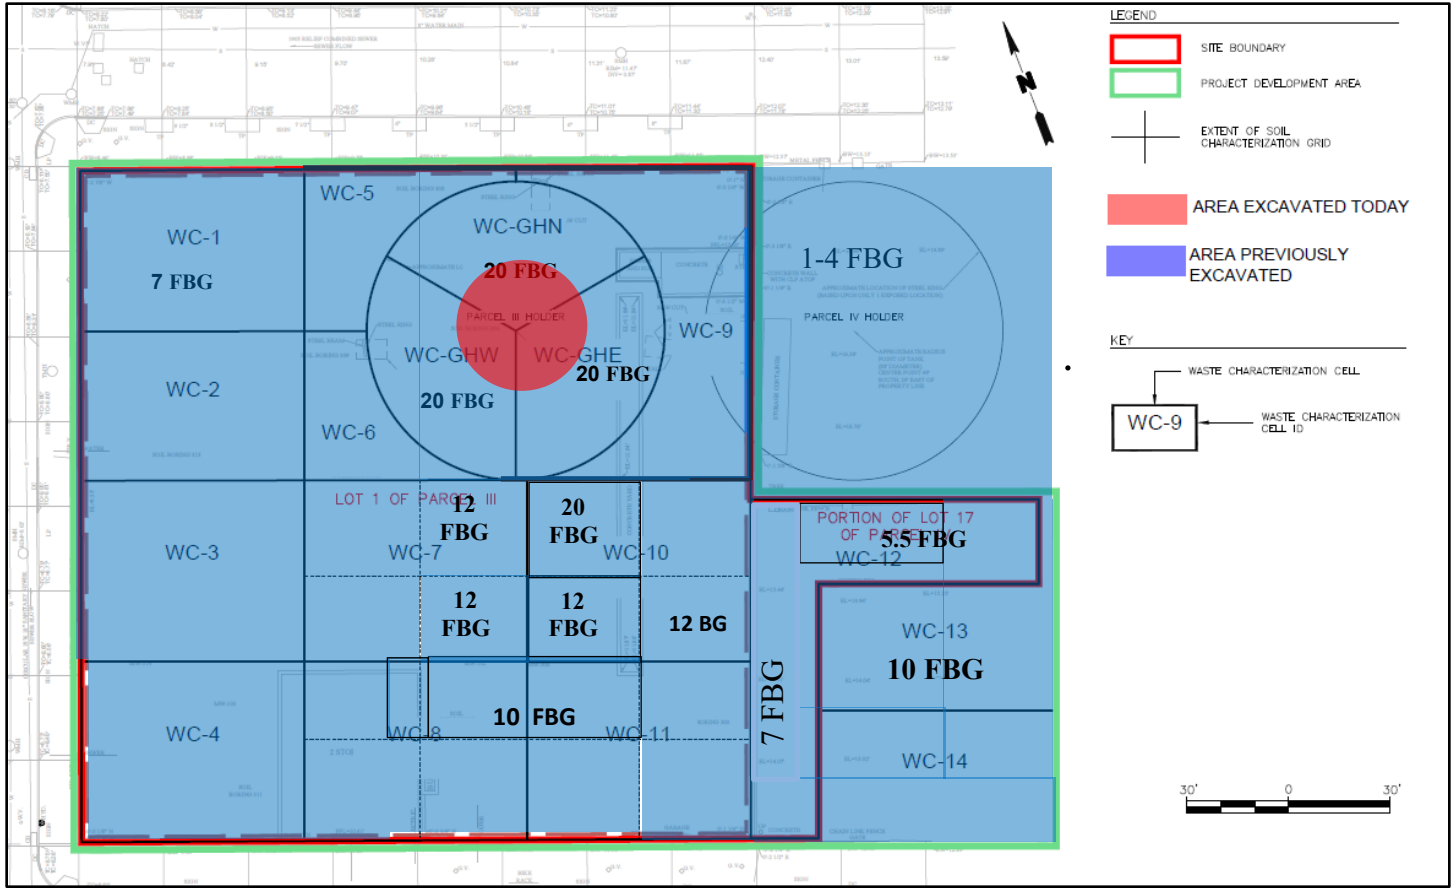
LEGEND

SITE BOUNDARY

PROJECT DEVELOPMENT AREA

EXTENT OF SOIL CHARACTERIZATION GRID

AREA EXCAVATED TODAY

AREA PREVIOUSLY EXCAVATED

KEY

WASTE CHARACTERIZATION CELL

WC-9

WASTE CHARACTERIZATION CELL ID

N

30' 0 30'

WC-1
7 FBG

WC-5

WC-GHN
20 FBG
PARCEL III HOLDER

WC-GHW
WC-GHE
20 FBG
20 FBG

1-4 FBG
PARCEL IV HOLDER

WC-9

WC-2

WC-6

LOT 1 OF PARCEL III

WC-3

WC-7
12 FBG

20 FBG
WC-10

PORTION OF LOT 17 OF PARCEL
5.5 FBG
WC-12

12 FBG

12 FBG

12 BG

WC-13
10 FBG

7 FBG

WC-4

WC-8

10 FBG

WC-11

WC-14